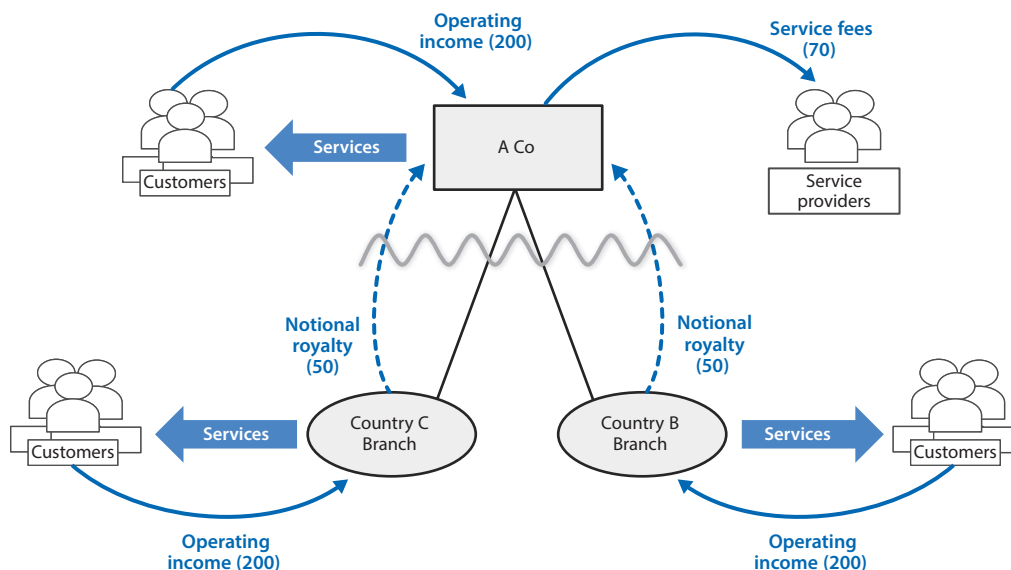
Operating income (200)

Service fees (70)

Customers

Services

A Co

Service providers

Notional royalty (50)

Notional royalty (50)

Customers

Services

Country C Branch

Country B Branch

Services

Customers

Operating income (200)

Operating income (200)